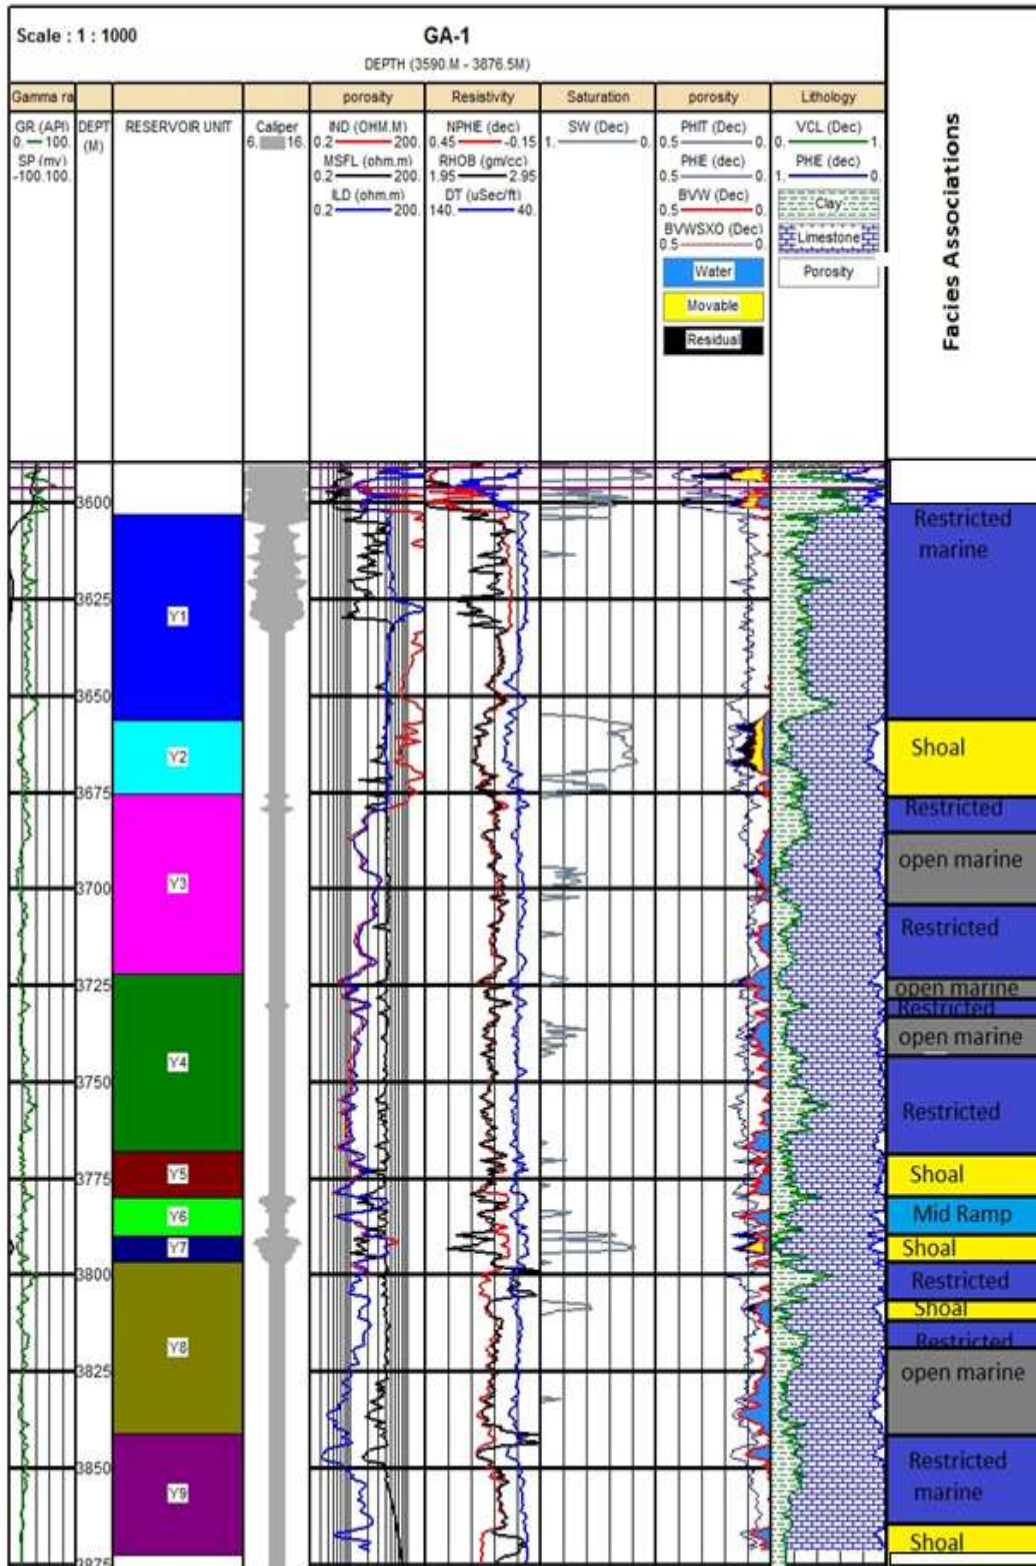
Scale : 1 : 1000

GA-1

DEPTH (3590.M - 3876.5M)

Gamma ra

porosity

Resistivity

Saturation

porosity

Lithology

Facies Associations

GR (API) 0. 100.
SP (mv) -100. 100.

DEPT (M)

RESERVOIR UNIT

Caliper 6. 16.

IND (OHM.M) 0.2 200.
MSFL (ohm.m) 0.2 200.
ILD (ohm.m) 0.2 200.

NPHIE (dec) 0.45 -0.15
RHOB (gm/cc) 1.95 2.95
DT (uSec/ft) 140. 40.

SW (Dec) 1. 0.

PHIT (Dec) 0.5 0.
PHIE (dec) 0.5 0.
BVW (Dec) 0.5 0.
BVWSXO (Dec) 0.5 0.

Water
Movable
Residual

VCL (Dec) 0. 1.
PHIE (dec) 1. 0.
Clay
Limestone
Porosity

3600
3625
3650
3675
3700
3725
3750
3775
3800
3825
3850
3875

Y1
Y2
Y3
Y4
Y5
Y6
Y7
Y8
Y9

Restricted marine
Shoal
Restricted
open marine
Restricted
open marine
Restricted
open marine
Restricted
Shoal
Mid Ramp
Shoal
Restricted
Shoal
Restricted
open marine
Restricted marine
Shoal